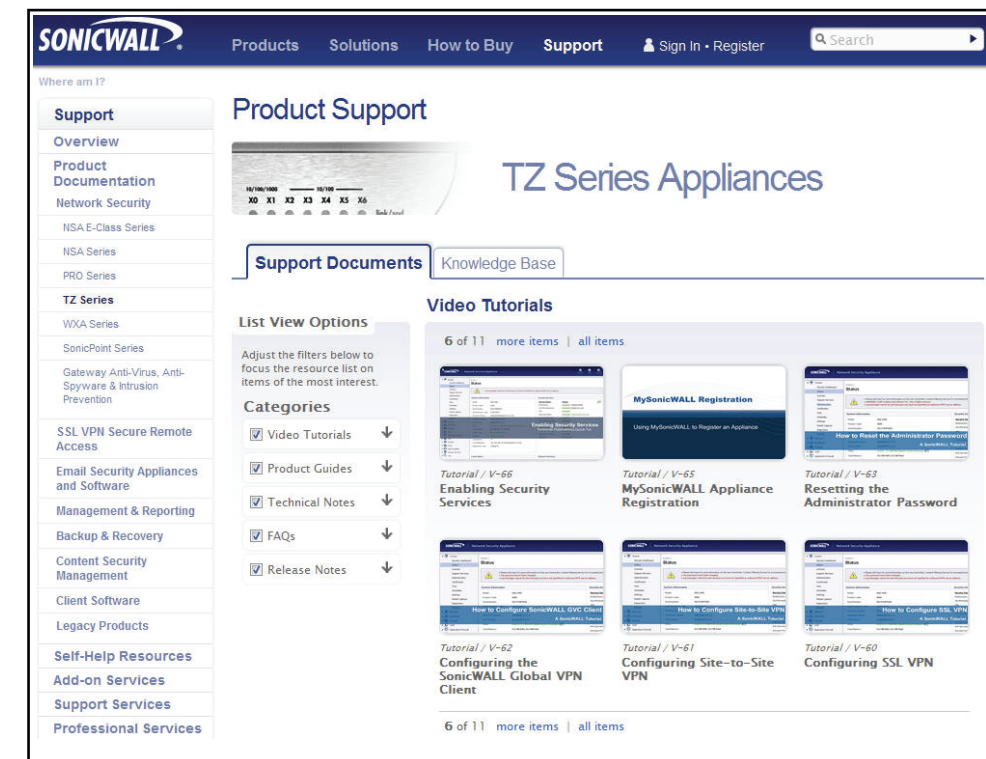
SONICWALL

Products Solutions How to Buy Support Sign In • Register Search

Where am I?

Support
Overview
Product Documentation
Network Security
NSA E-Class Series
NSA Series
PRO Series
TZ Series
WXA Series
SonicPoint Series
Gateway Anti-Virus, Anti-Spyware & Intrusion Prevention
SSL VPN Secure Remote Access
Email Security Appliances and Software
Management & Reporting
Backup & Recovery
Content Security Management
Client Software
Legacy Products
Self-Help Resources
Add-on Services
Support Services
Professional Services

Product Support

10/100/1000 10/100
X0 X1 X2 X3 X4 X5 X6
link/act

TZ Series Appliances

Support Documents Knowledge Base

List View Options

Adjust the filters below to focus the resource list on items of the most interest.

Categories

Video Tutorials
Product Guides
Technical Notes
FAQs
Release Notes

Video Tutorials

6 of 11 more items | all items

Enabling Security Services

Tutorial / V-66
Enabling Security Services

MySonicWALL Registration
Using MySonicWALL to Register an Appliance

Tutorial / V-65
MySonicWALL Appliance Registration

How to Reset the Administrator Password

Tutorial / V-63
Resetting the Administrator Password

How to Configure SonicWALL GVC Client
A SonicWALL Tutorial

Tutorial / V-62
Configuring the SonicWALL Global VPN Client

How to Configure Site-to-Site VPN
A SonicWALL Tutorial

Tutorial / V-61
Configuring Site-to-Site VPN

How to Configure SSL VPN
A SonicWALL Tutorial

Tutorial / V-60
Configuring SSL VPN

6 of 11 more items | all items